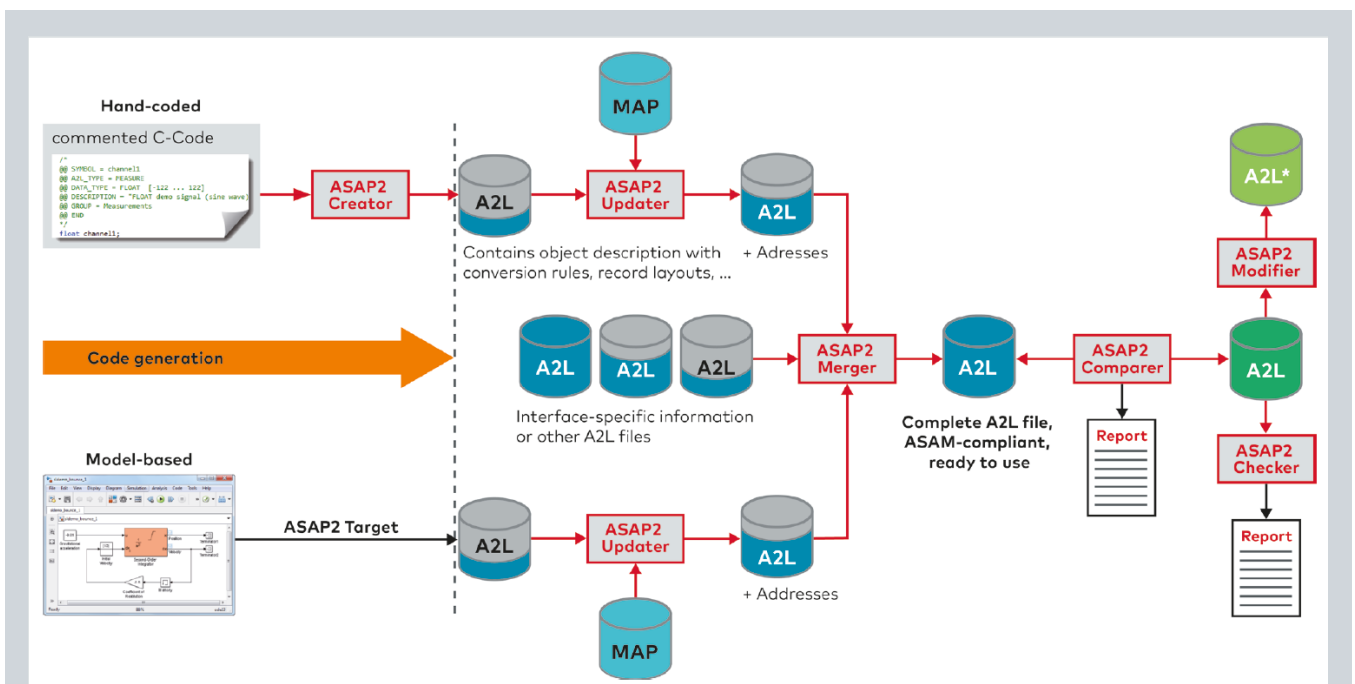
Hand-coded

commented C-Code

/*
@@ SYMBOL = channel1
@@ A2L_TYPE = MEASURE
@@ DATA_TYPE = FLOAT [-122 ... 122]
@@ DESCRIPTION = "FLOAT demo signal (sine wave)"
@@ GROUP = Measurements
@@ END
*/
float channel1;

ASAP2 Creator

MAP

A2L

ASAP2 Updater

A2L

Contains object description with conversion rules, record layouts, ...

+ Adresses

A2L*

ASAP2 Modifier

Code generation

A2L

A2L

A2L

ASAP2 Merger

A2L

ASAP2 Comparer

A2L

Interface-specific information or other A2L files

Complete A2L file, ASAM-compliant, ready to use

Report

ASAP2 Checker

Model-based

ASAP2 Target

A2L

ASAP2 Updater

A2L

+ Addresses

Report

MAP